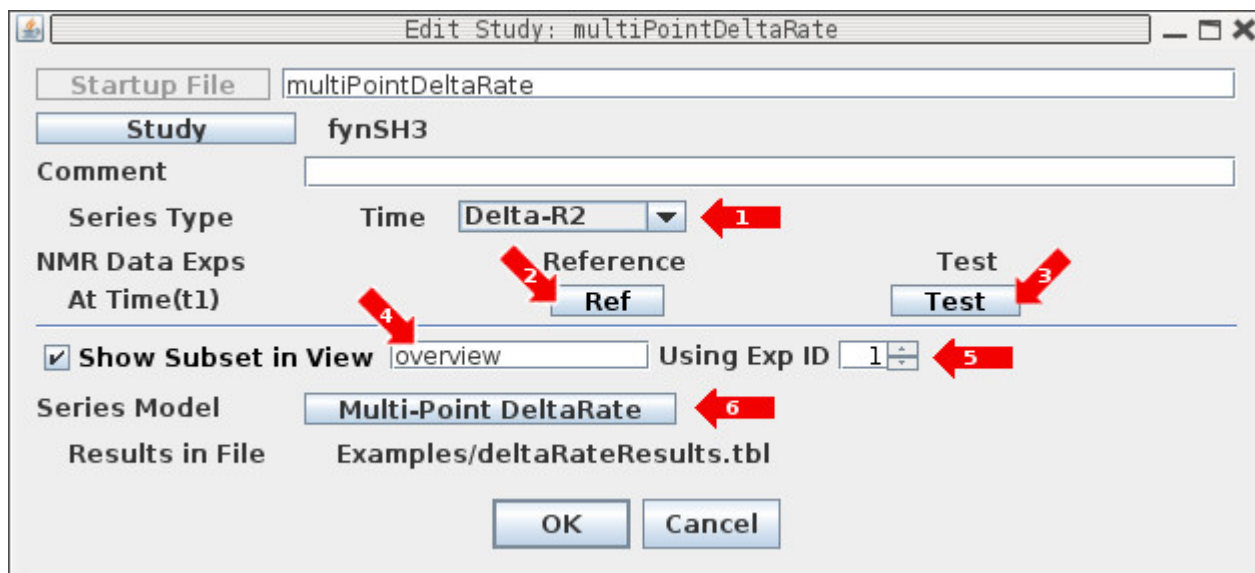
Edit Study: multiPointDeltaRate

Startup File multiPointDeltaRate

Study fynSH3

Comment

Series Type Time Delta-R2 1

NMR Data Exps Reference Test

At Time(t1) 2 Ref 3 Test

4

Show Subset in View overview Using Exp ID 1 5

Series Model Multi-Point DeltaRate 6

Results in File Examples/deltaRateResults.tbl

OK Cancel